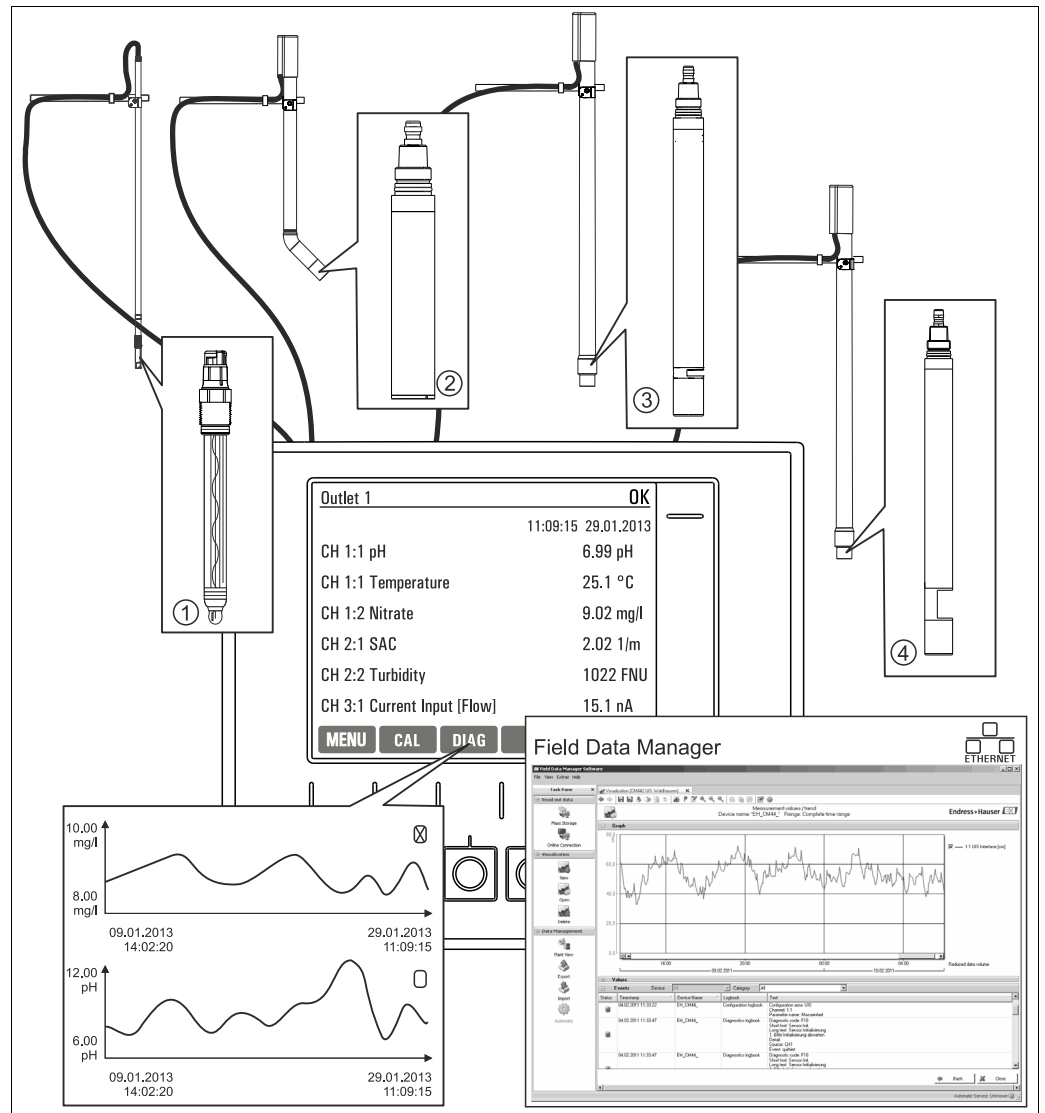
②

③

④

①

Outlet 1 OK

11:09:15 29.01.2013

CH 1:1 pH 6.99 pH

CH 1:1 Temperature 25.1 °C

CH 1:2 Nitrate 9.02 mg/l

CH 2:1 SAC 2.02 1/m

CH 2:2 Turbidity 1022 FNU

CH 3:1 Current Input [Flow] 15.1 nA

MENU CAL DIAG

10.00 mg/l

8.00 mg/l

09.01.2013 14:02:20

29.01.2013 11:09:15

12.00 pH

6.00 pH

09.01.2013 14:02:20

29.01.2013 11:09:15

Field Data Manager

ETHERNET

Field Data Manager Software

File View Extras Help

Task Pane

Read out data

Mass Storage

Online Connection

Visualization

New

Open

Delete

Data Management

Plant View

Export

Import

Automatic

Measurement values / trend

Device name: "EH_CM44_" Range: Complete time range

Endress+Hauser

Graph

1:1 UIS Interface

16:00

20:00

00:00

04:00

Reduced data volume

Values

Events

Device

Category

All

Status

Timestamp

Device Name

Logbook

Text

04.02.2011 11:33:22

EH_CM44_

Configuration logbook

04.02.2011 11:33:47

EH_CM44_

Diagnostics logbook

04.02.2011 11:33:47

EH_CM44_

Diagnostics logbook

Back

Close